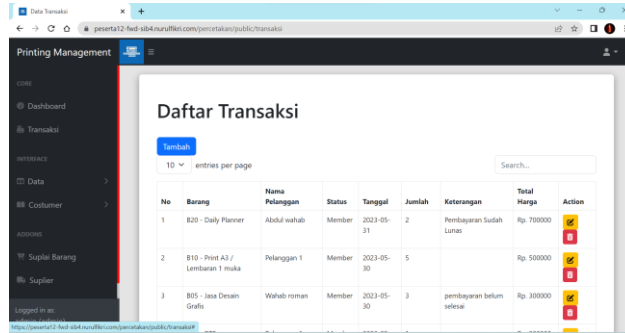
Data Transaksi

peserta12-fwd-sib4.nurulfikri.com/percetakan/public/transaksi

Printing Management

CORE

Dashboard

Transaksi

INTERFACE

Data

Costumer

ADDONS

Suplai Barang

Suplier

Logged in as:

Daftar Transaksi

Tambah

10 entries per page

Search...

| No | Barang | Nama Pelanggan | Status | Tanggal | Jumlah | Keterangan | Total Harga | Action |
|---|---|---|---|---|---|---|---|---|
| 1 | B20 - Daily Planner | Abdul wahab | Member | 2023-05-31 | 2 | Pembayaran Sudah Lunas | Rp. 700000 | |
| 2 | B10 - Print A3 / Lembaran 1 muka | Pelanggan 1 | Member | 2023-05-30 | 5 | | Rp. 500000 | |
| 3 | B05 - Jasa Desain Grafis | Wahab roman | Member | 2023-05-30 | 3 | pembayaran belum selesai | Rp. 300000 | |

https://peserta12-fwd-sib4.nurulfikri.com/percetakan/public/transaksi#